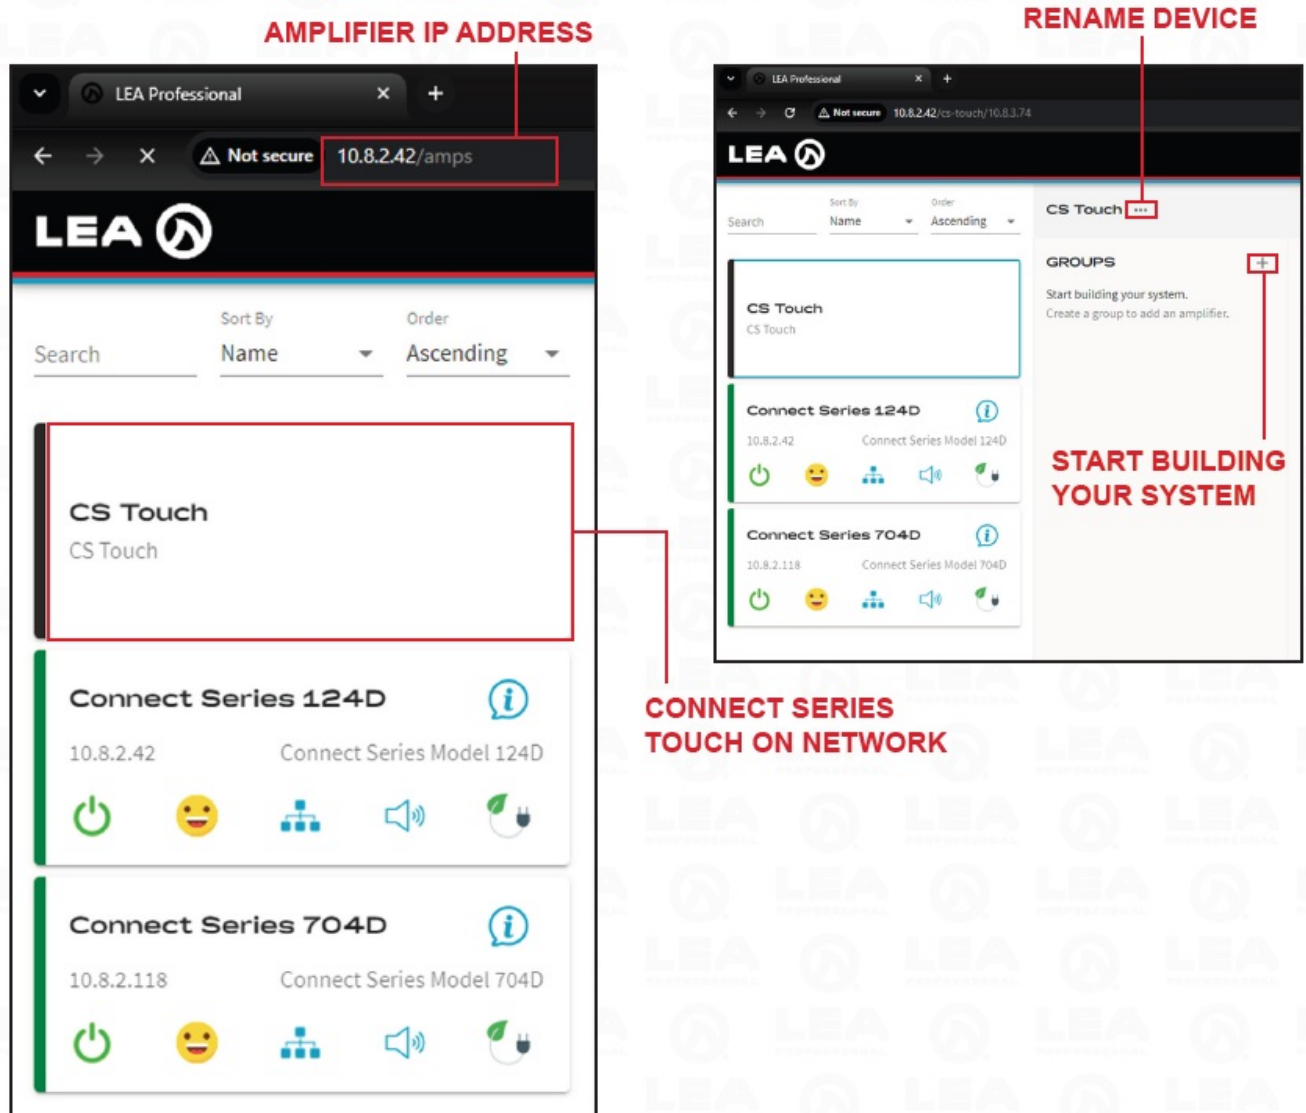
AMPLIFIER IP ADDRESS

LEA Professional

Not secure 10.8.2.42/amps

LEA

Search

Sort By
Name

Order
Ascending

CS Touch
CS Touch

Connect Series 124D
10.8.2.42 Connect Series Model 124D

Connect Series 704D
10.8.2.118 Connect Series Model 704D

CONNECT SERIES TOUCH ON NETWORK

RENAME DEVICE

LEA Professional

Not secure 10.8.2.42/cs-touch/10.8.3.74

LEA

Search

Sort By
Name

Order
Ascending

CS Touch
CS Touch

Connect Series 124D
10.8.2.42 Connect Series Model 124D

Connect Series 704D
10.8.2.118 Connect Series Model 704D

CS Touch ...

GROUPS +

Start building your system.
Create a group to add an amplifier.

START BUILDING YOUR SYSTEM